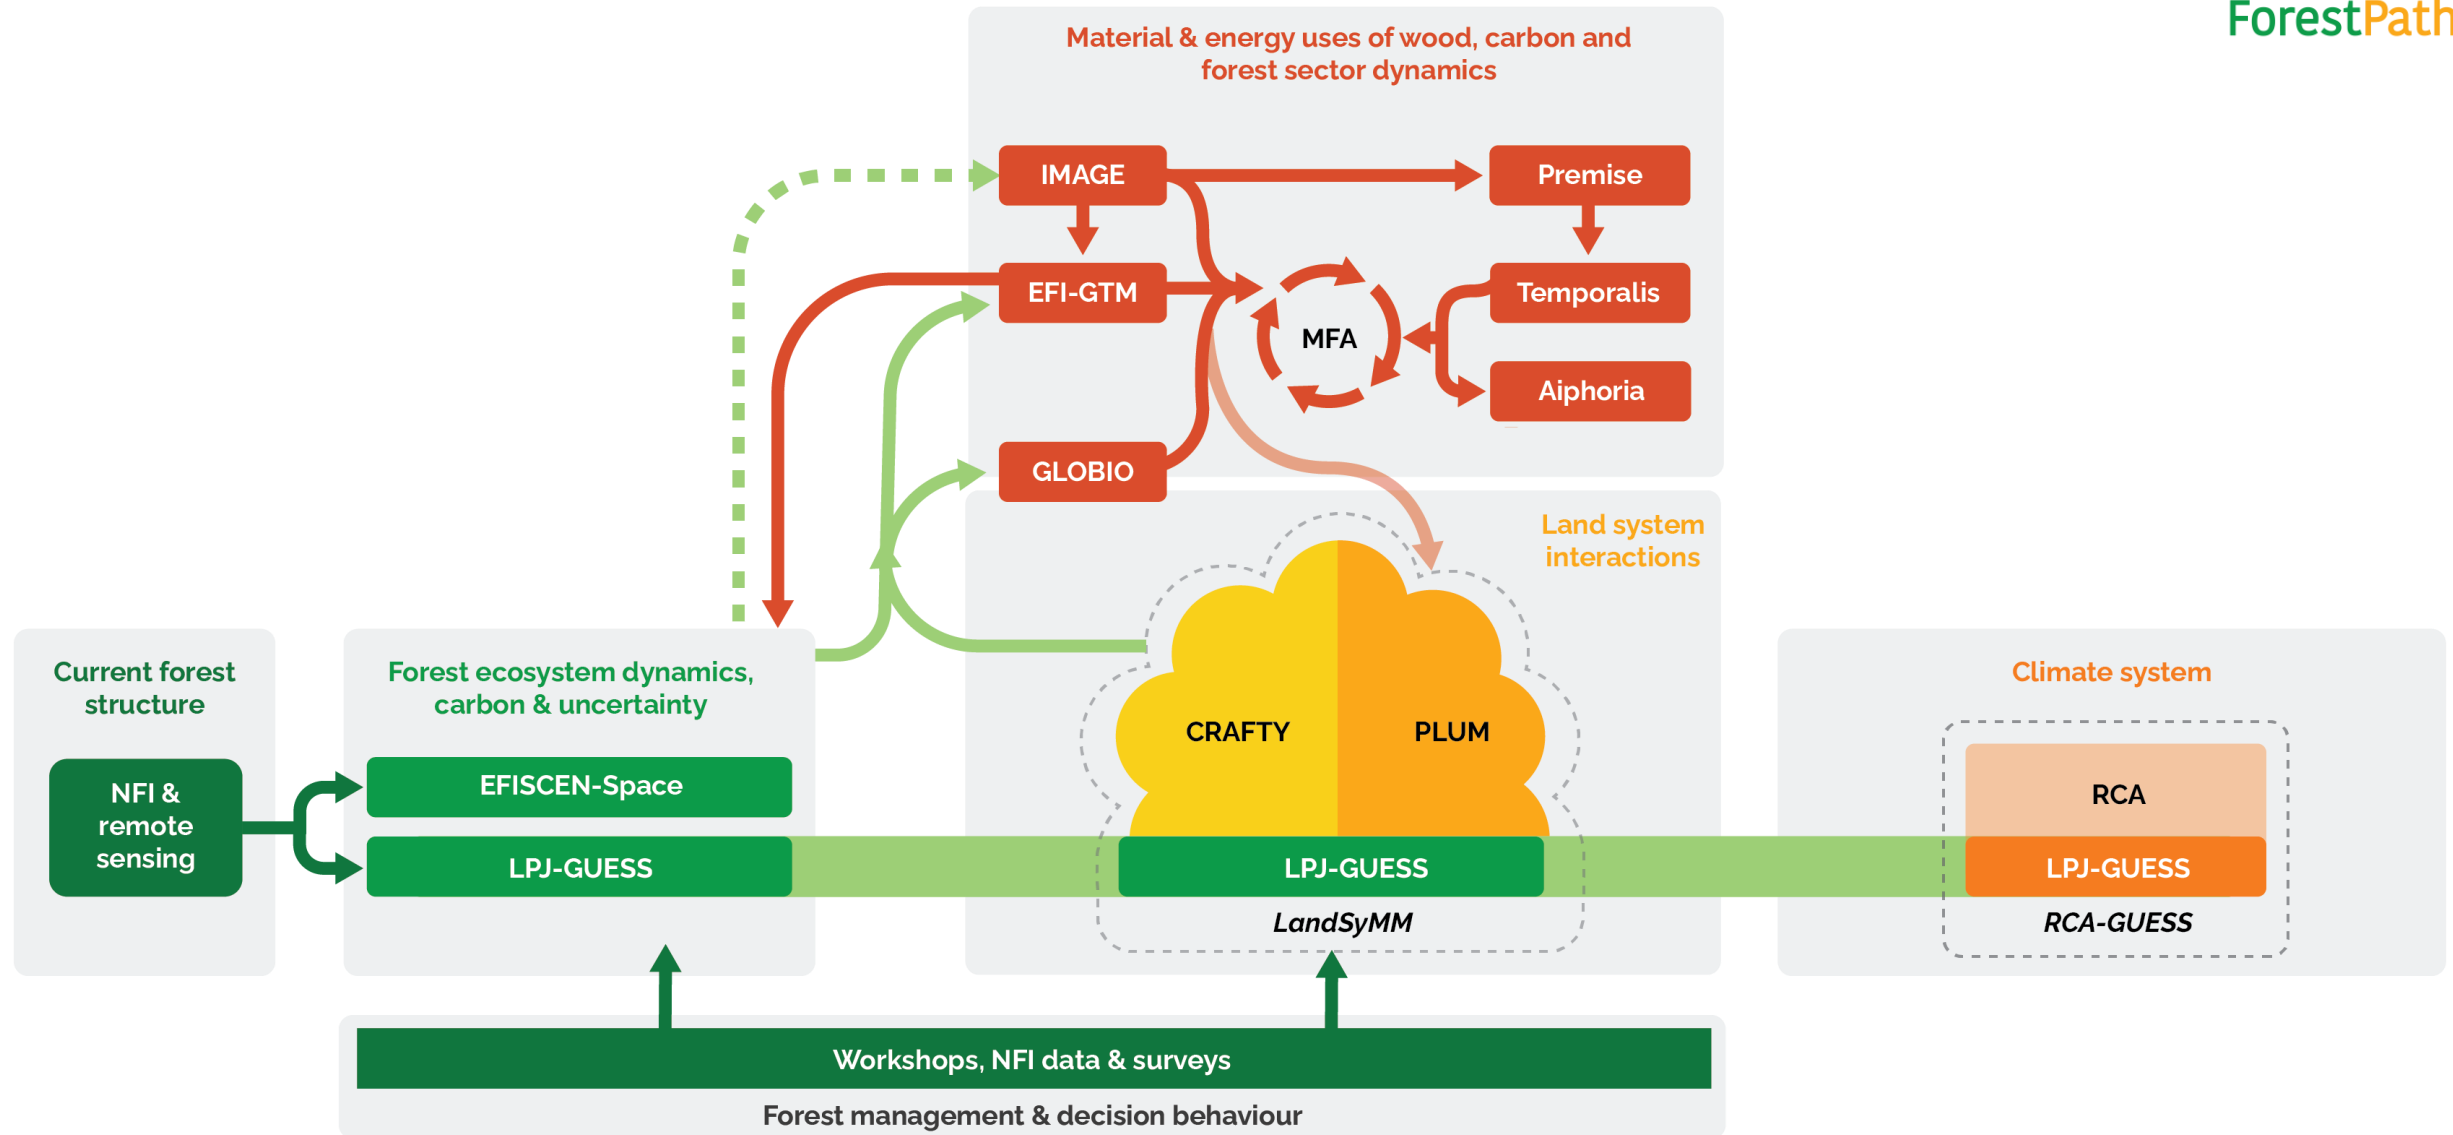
ForestPath

Material & energy uses of wood, carbon and forest sector dynamics

IMAGE

Premise

EFI-GTM

MFA

Temporalis

Aiphoria

GLOBIO

Land system interactions

Current forest structure

Forest ecosystem dynamics, carbon & uncertainty

CRAFTY

PLUM

Climate system

NFI & remote sensing

EFISCEN-Space

RCA

LPJ-GUESS

LPJ-GUESS

LPJ-GUESS

LandSyMM

RCA-GUESS

Workshops, NFI data & surveys

Forest management & decision behaviour